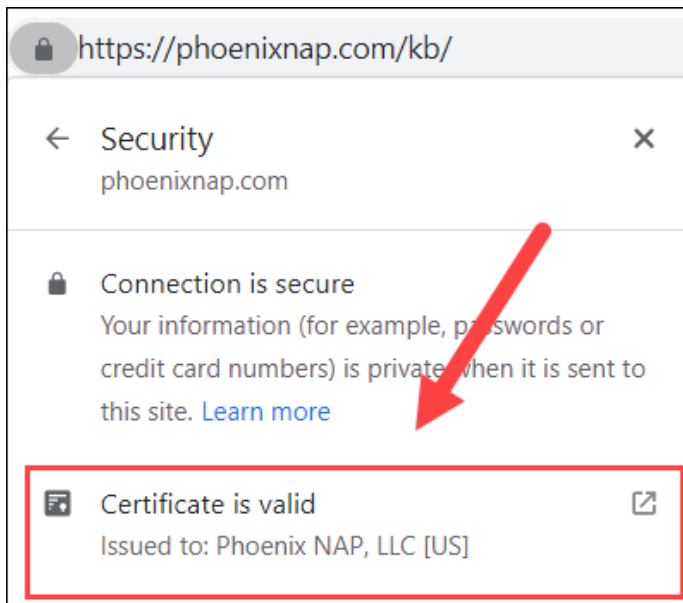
https://phoenixnap.com/kb/

Security
phoenixnap.com

Connection is secure
Your information (for example, passwords or credit card numbers) is private when it is sent to this site. Learn more

Certificate is valid
Issued to: Phoenix NAP, LLC [US]